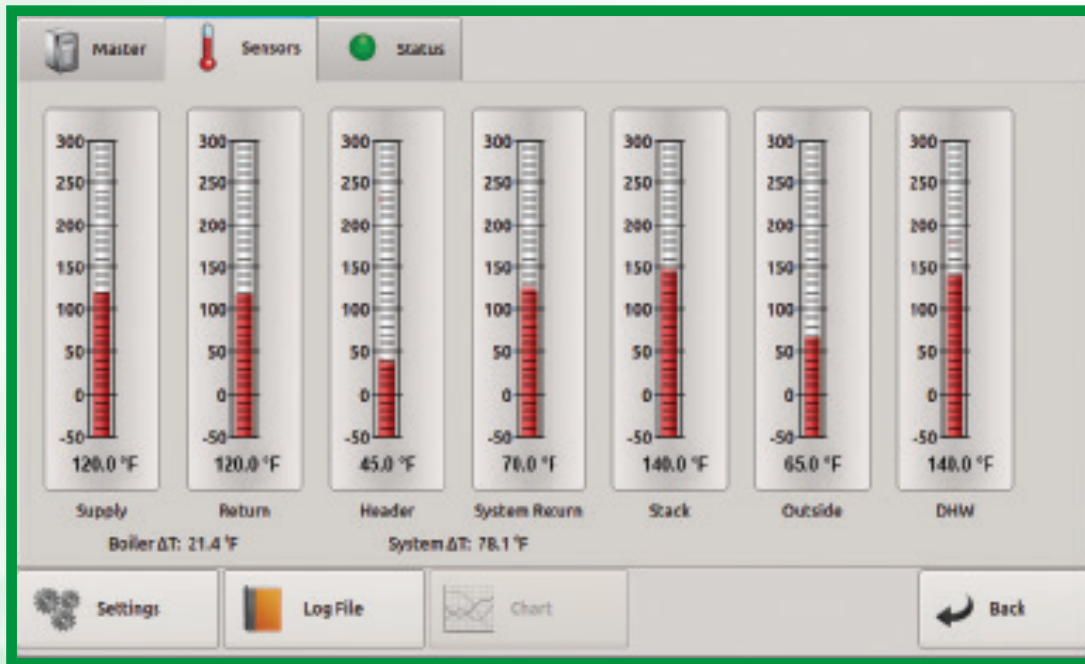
Master Sensors Status

| 300 | 300 | 300 | 300 | 300 | 300 | 300 |
|---|---|---|---|---|---|---|
| 250 | 250 | 250 | 250 | 250 | 250 | 250 |
| 200 | 200 | 200 | 200 | 200 | 200 | 200 |
| 150 | 150 | 150 | 150 | 150 | 150 | 150 |
| 100 | 100 | 100 | 100 | 100 | 100 | 100 |
| 50 | 50 | 50 | 50 | 50 | 50 | 50 |
| 0 | 0 | 0 | 0 | 0 | 0 | 0 |
| -50 | -50 | -50 | -50 | -50 | -50 | -50 |
| 120.0 °F | 120.0 °F | 45.0 °F | 70.0 °F | 140.0 °F | 65.0 °F | 140.0 °F |
| Supply | Return | Header | System Recurn | Stack | Outside | DHW |

Boiler ΔT: 21.4 °F

System ΔT: 78.1 °F

Settings

Log File

Chart

Back